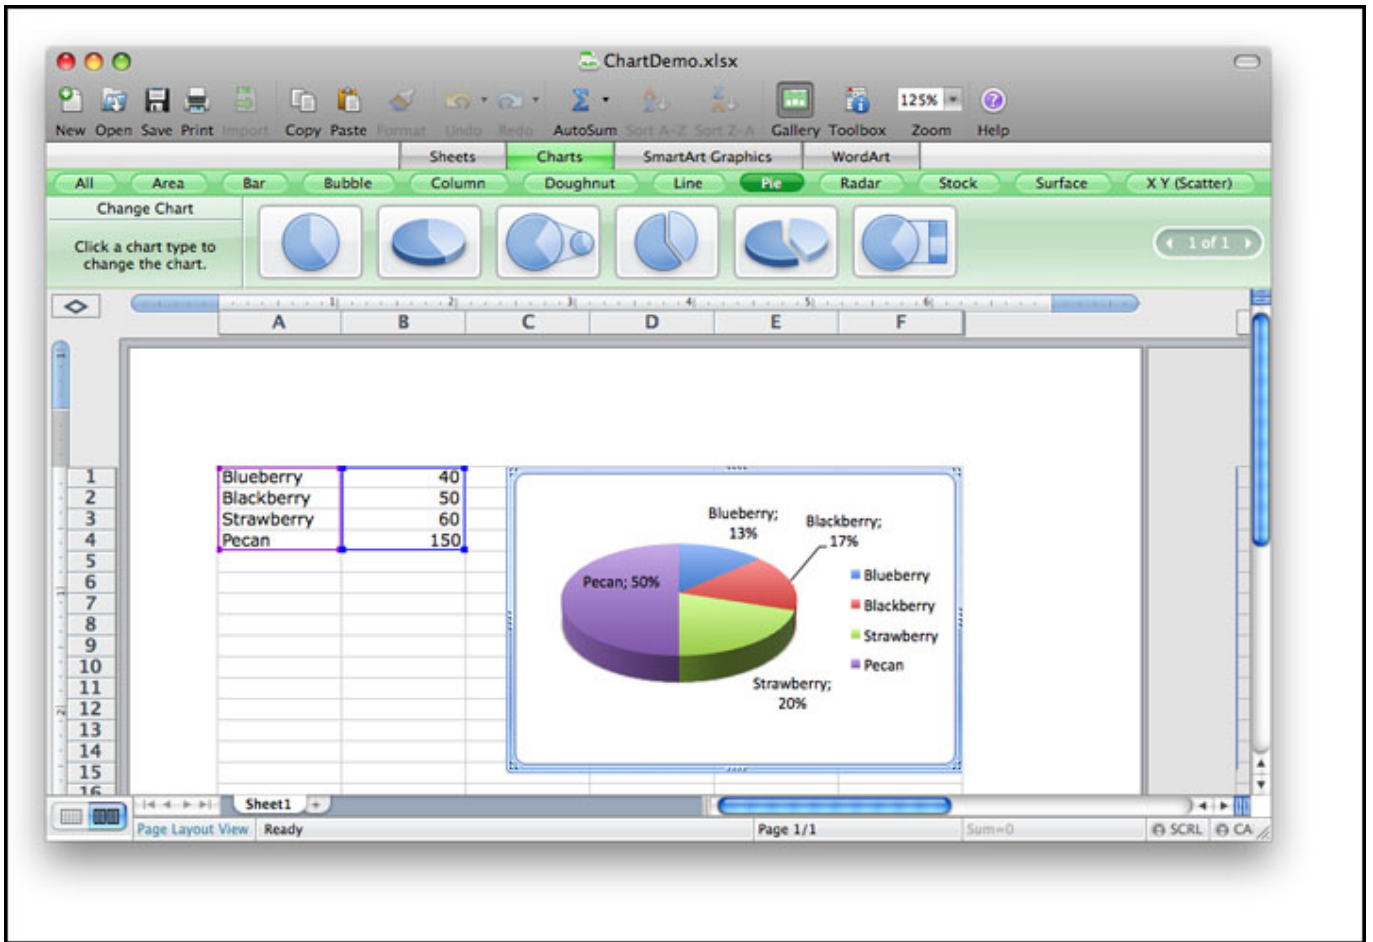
ChartDemo.xlsx

New Open Save Print Import Copy Paste Format Undo Redo AutoSum Sort A-Z Sort Z-A Gallery Toolbox 125% Zoom Help

Sheets Charts SmartArt Graphics WordArt

All Area Bar Bubble Column Doughnut Line Pie Radar Stock Surface X Y (Scatter)

Change Chart

Click a chart type to change the chart.

1 of 1

A B C D E F

| | A | B |
|---|---|---|
| 1 | Blueberry | 40 |
| 2 | Blackberry | 50 |
| 3 | Strawberry | 60 |
| 4 | Pecan | 150 |
| 5 | | |
| 6 | | |
| 7 | | |
| 8 | | |
| 9 | | |
| 10 | | |
| 11 | | |
| 12 | | |
| 13 | | |
| 14 | | |
| 15 | | |
| 16 | | |

Blueberry; 13%
Blackberry; 17%
Pecan; 50%
Strawberry; 20%

Blueberry
Blackberry
Strawberry
Pecan

Sheet1 +

Page Layout View Ready Page 1/1 Sum=0 SCRL CA